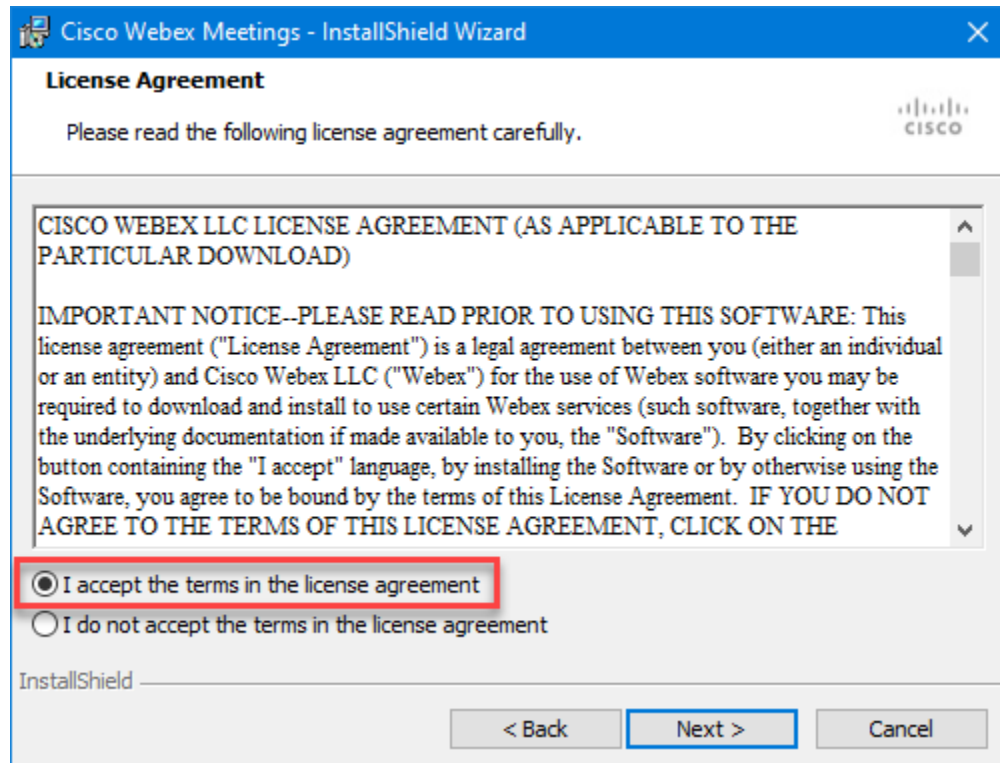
Cisco Webex Meetings - InstallShield Wizard

License Agreement

Please read the following license agreement carefully.

cisco

CISCO WEBEX LLC LICENSE AGREEMENT (AS APPLICABLE TO THE PARTICULAR DOWNLOAD)

IMPORTANT NOTICE--PLEASE READ PRIOR TO USING THIS SOFTWARE: This license agreement ("License Agreement") is a legal agreement between you (either an individual or an entity) and Cisco Webex LLC ("Webex") for the use of Webex software you may be required to download and install to use certain Webex services (such software, together with the underlying documentation if made available to you, the "Software"). By clicking on the button containing the "I accept" language, by installing the Software or by otherwise using the Software, you agree to be bound by the terms of this License Agreement. IF YOU DO NOT AGREE TO THE TERMS OF THIS LICENSE AGREEMENT, CLICK ON THE

I accept the terms in the license agreement

I do not accept the terms in the license agreement

InstallShield

< Back

Next >

Cancel